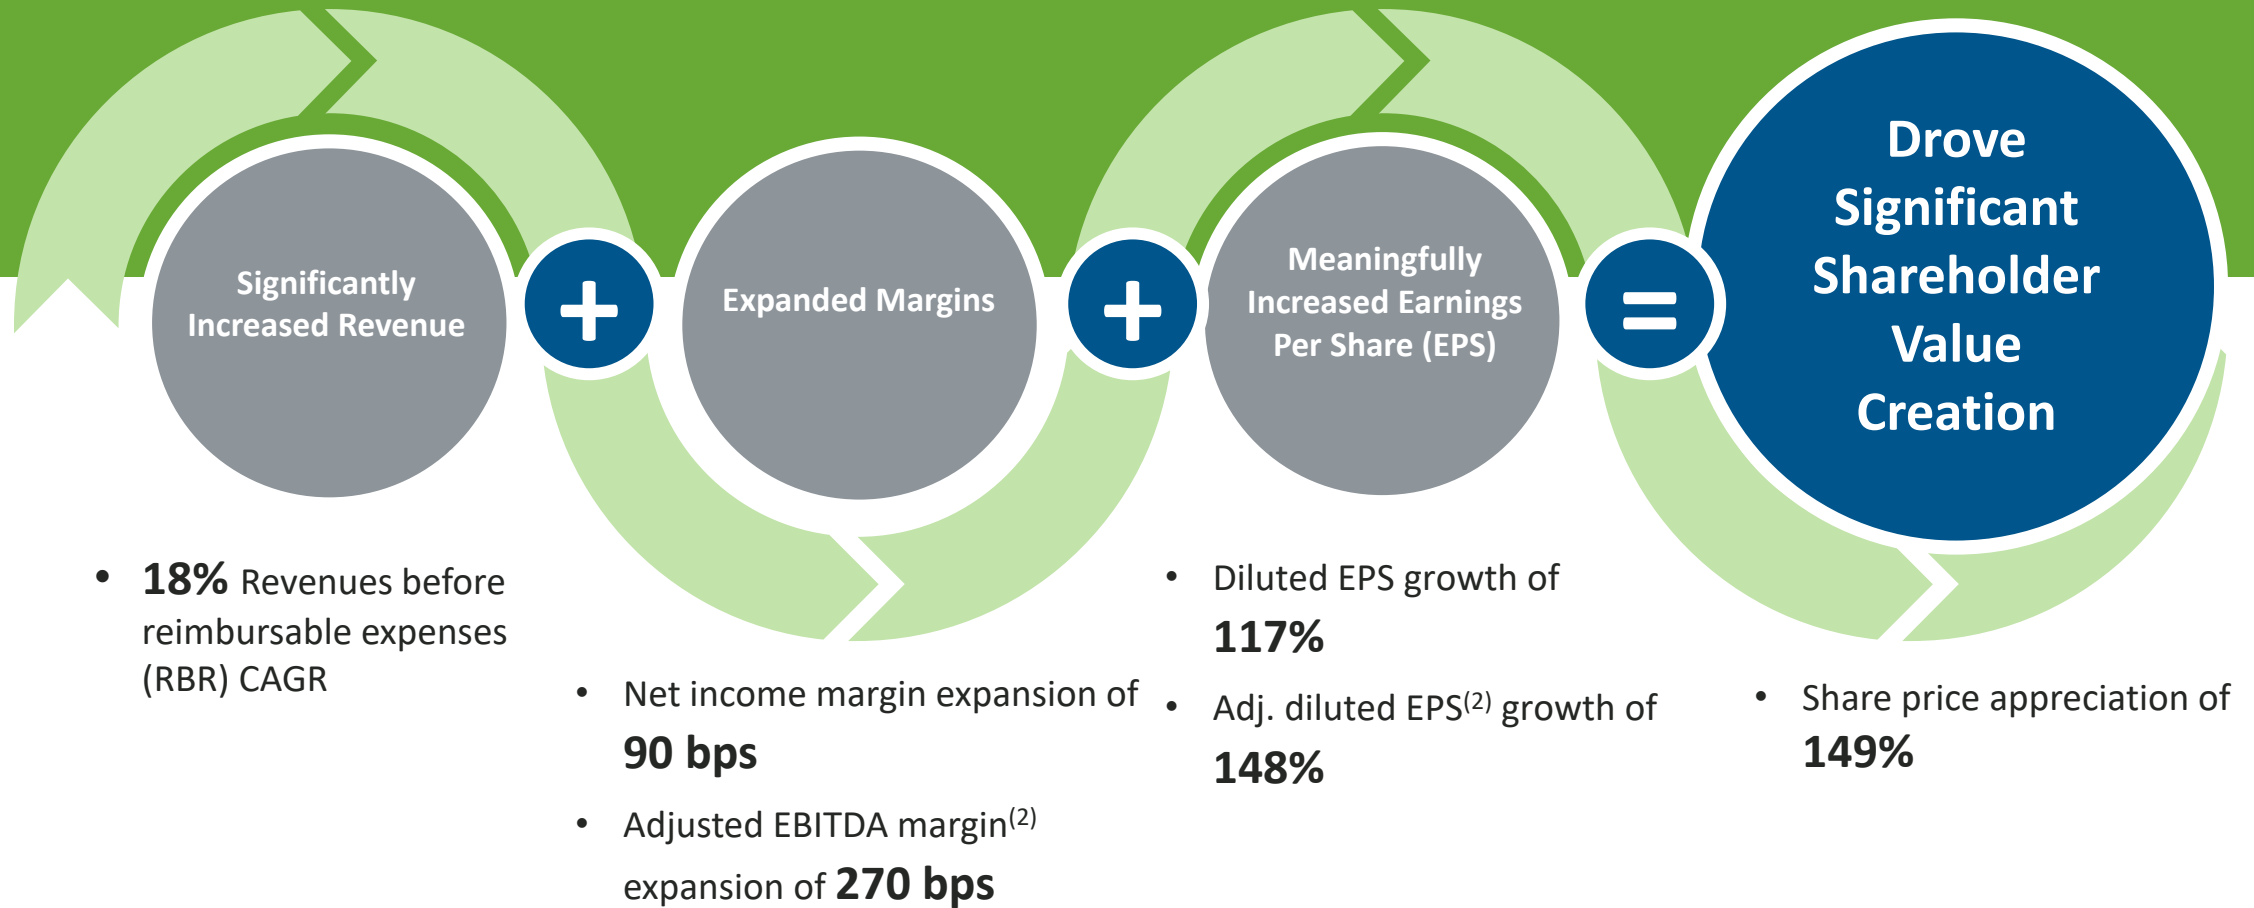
Significantly Increased Revenue

+

Expanded Margins

+

Meaningfully Increased Earnings Per Share (EPS)

=

Drove Significant Shareholder Value Creation

• **18%** Revenues before reimbursable expenses (RBR) CAGR

• Net income margin expansion of **90 bps**

• Adjusted EBITDA margin$^{(2)}$ expansion of **270 bps**

• Diluted EPS growth of **117%**

• Adj. diluted EPS$^{(2)}$ growth of **148%**

• Share price appreciation of **149%**